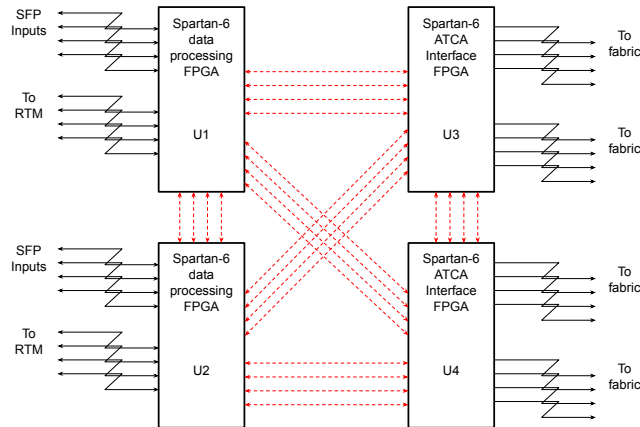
SFP Inputs

Spartan-6 data processing FPGA

U1

Spartan-6 ATCA Interface FPGA

U3

To fabric

To RTM

To fabric

SFP Inputs

Spartan-6 data processing FPGA

U2

Spartan-6 ATCA Interface FPGA

U4

To fabric

To RTM

To fabric